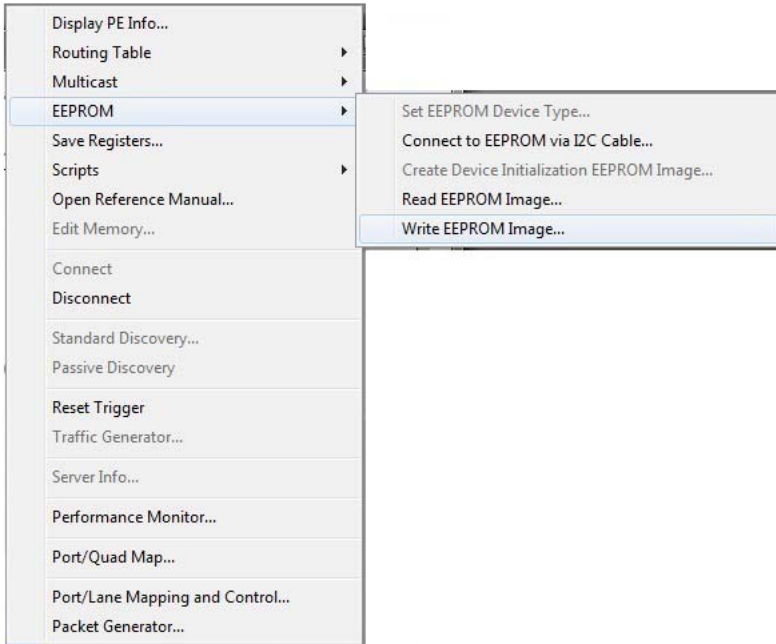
Display PE Info...
Routing Table
Multicast
EEPROM
Save Registers...
Scripts
Open Reference Manual...
Edit Memory...

Connect
Disconnect

Standard Discovery...
Passive Discovery

Reset Trigger
Traffic Generator...

Server Info...

Performance Monitor...

Port/Quad Map...

Port/Lane Mapping and Control...
Packet Generator...

Set EEPROM Device Type...
Connect to EEPROM via I2C Cable...
Create Device Initialization EEPROM Image...
Read EEPROM Image...
Write EEPROM Image...